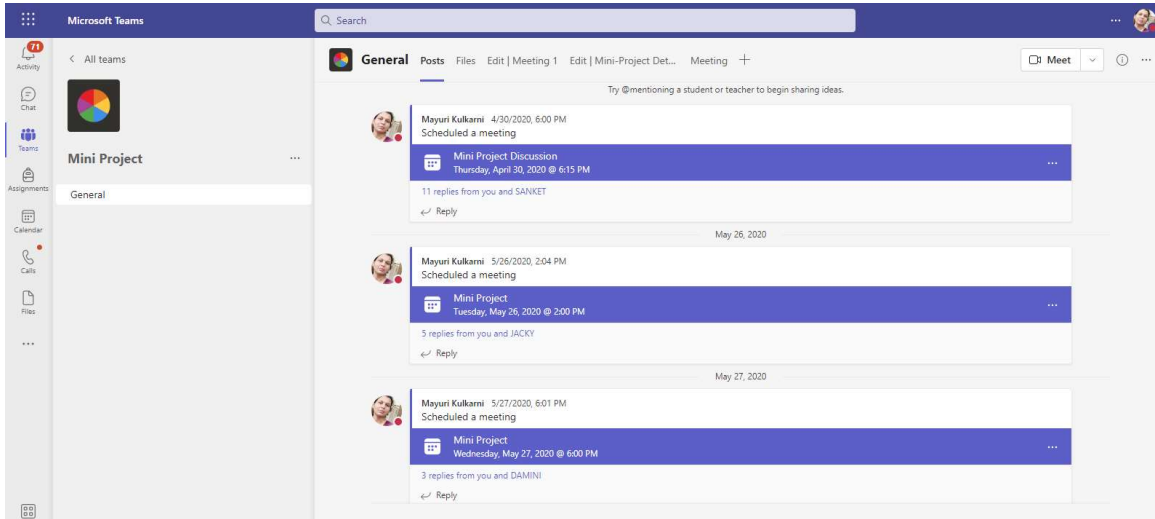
Microsoft Teams

Search

71
Activity

Chat

Teams

Assignments

Calendar

Calls

Files

...

< All teams

Mini Project ...

General

General Posts Files Edit | Meeting 1 Edit | Mini-Project Det... Meeting +

Meet

Try @mentioning a student or teacher to begin sharing ideas.

Mayuri Kulkarni 4/30/2020, 6:00 PM
Scheduled a meeting

Mini Project Discussion
Thursday, April 30, 2020 @ 6:15 PM

11 replies from you and SANKET

Reply

May 26, 2020

Mayuri Kulkarni 5/26/2020, 2:04 PM
Scheduled a meeting

Mini Project
Tuesday, May 26, 2020 @ 2:00 PM

5 replies from you and JACKY

Reply

May 27, 2020

Mayuri Kulkarni 5/27/2020, 6:01 PM
Scheduled a meeting

Mini Project
Wednesday, May 27, 2020 @ 6:00 PM

3 replies from you and DAMINI

Reply